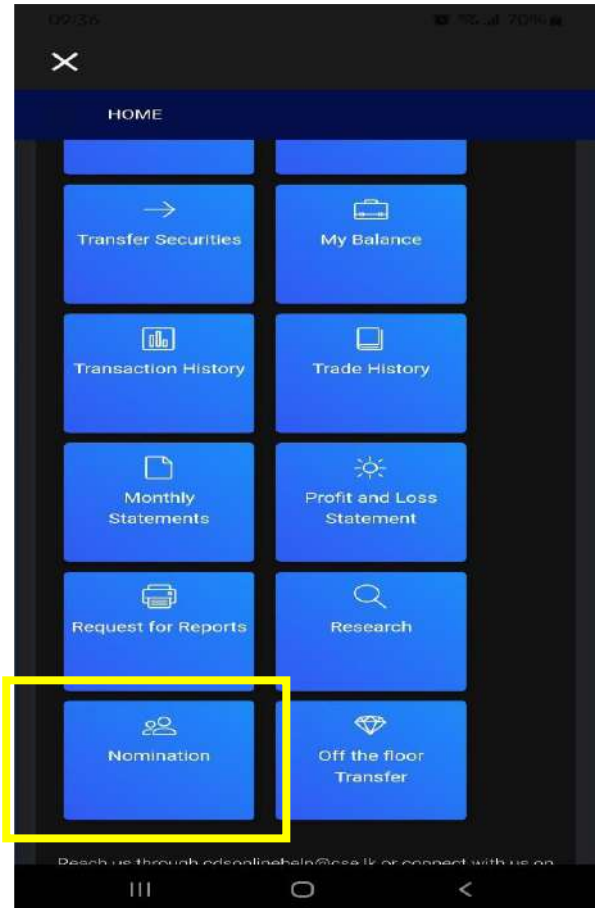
09:36 70%

HOME

Transfer Securities

My Balance

Transaction History

Trade History

Monthly Statements

Profit and Loss Statement

Request for Reports

Research

Nomination

Off the floor Transfer

Reach us through cdsonlinehelp@cse.lk or connect with us on